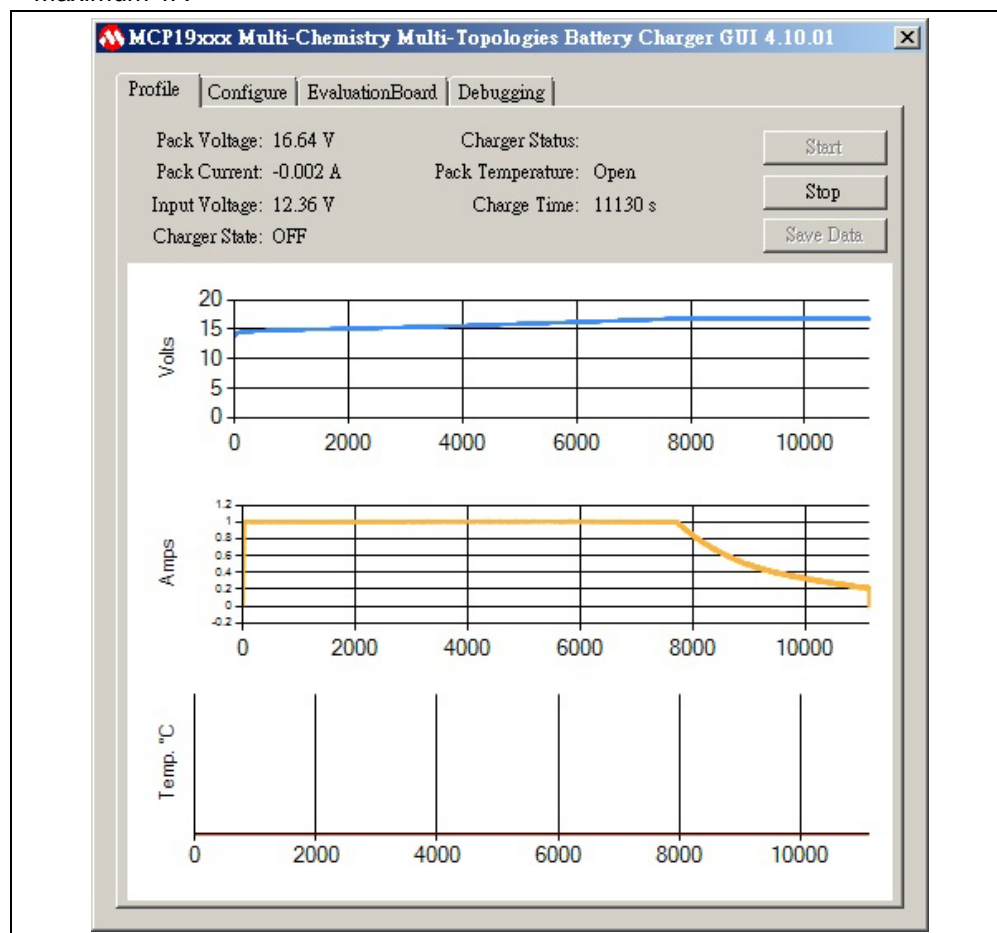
Maximum: 1A

MCP19xxx Multi-Chemistry Multi-Topologies Battery Charger GUI 4.10.01

Profile | Configure | EvaluationBoard | Debugging

Pack Voltage: 16.64 V
Pack Current: -0.002 A
Input Voltage: 12.36 V
Charger State: OFF

Charger Status:
Pack Temperature: Open
Charge Time: 11130 s

Start
Stop
Save Data

Volts
20
15
10
5
0
0 2000 4000 6000 8000 10000

Amps
1.2
1
0.8
0.6
0.4
0.2
0
-0.2
0 2000 4000 6000 8000 10000

Temp. °C
0 2000 4000 6000 8000 10000